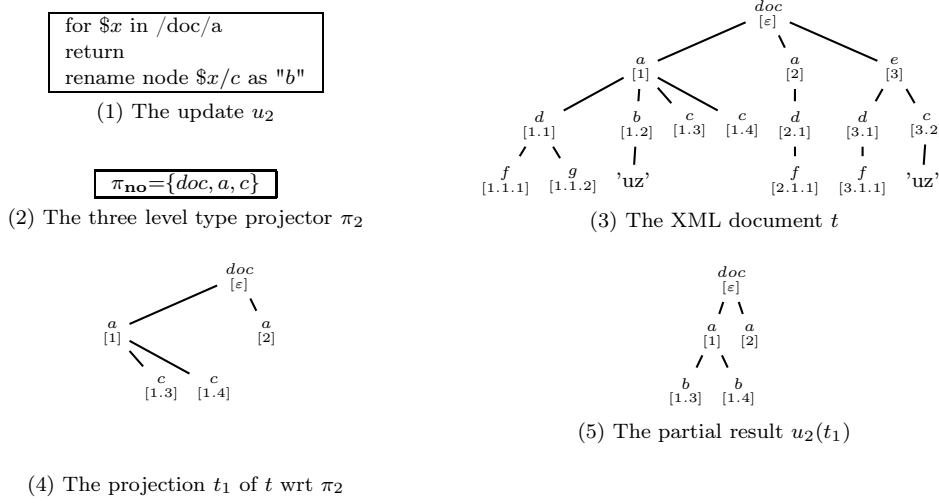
for $\$x$ in /doc/a
return
rename node $\$x/c$ as "$b$"

(1) The update $u_2$

$\pi_{\mathbf{no}}=\{doc, a, c\}$

(2) The three level type projector $\pi_2$

$doc$
[$\varepsilon$]
$a$
[1]
$a$
[2]
$e$
[3]
$d$
[1.1]
$b$
[1.2]
$c$
[1.3]
$c$
[1.4]
$d$
[2.1]
$d$
[3.1]
$c$
[3.2]
$f$
[1.1.1]
$g$
[1.1.2]
'uz'
$f$
[2.1.1]
$f$
[3.1.1]
'uz'

(3) The XML document $t$

$doc$
[$\varepsilon$]
$a$
[1]
$a$
[2]
$c$
[1.3]
$c$
[1.4]

(4) The projection $t_1$ of $t$ wrt $\pi_2$

$doc$
[$\varepsilon$]
$a$
[1]
$a$
[2]
$b$
[1.3]
$b$
[1.4]

(5) The partial result $u_2(t_1)$